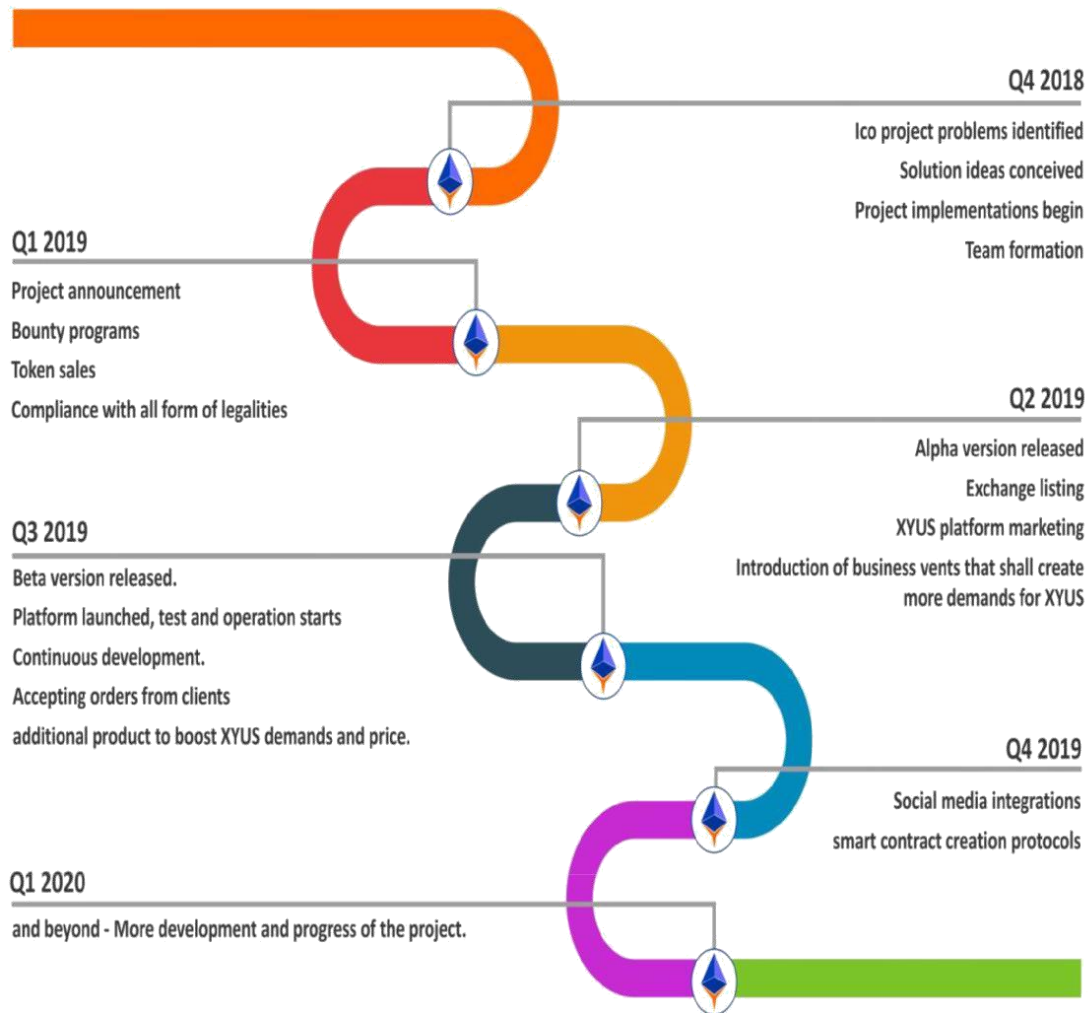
Q4 2018

Ico project problems identified

Solution ideas conceived

Project implementations begin

Team formation

Q1 2019

Project announcement

Bounty programs

Token sales

Compliance with all form of legalities

Q2 2019

Alpha version released

Exchange listing

XYUS platform marketing

Introduction of business vents that shall create more demands for XYUS

Q3 2019

Beta version released.

Platform launched, test and operation starts

Continuous development.

Accepting orders from clients

additional product to boost XYUS demands and price.

Q4 2019

Social media integrations

smart contract creation protocols

Q1 2020

and beyond - More development and progress of the project.